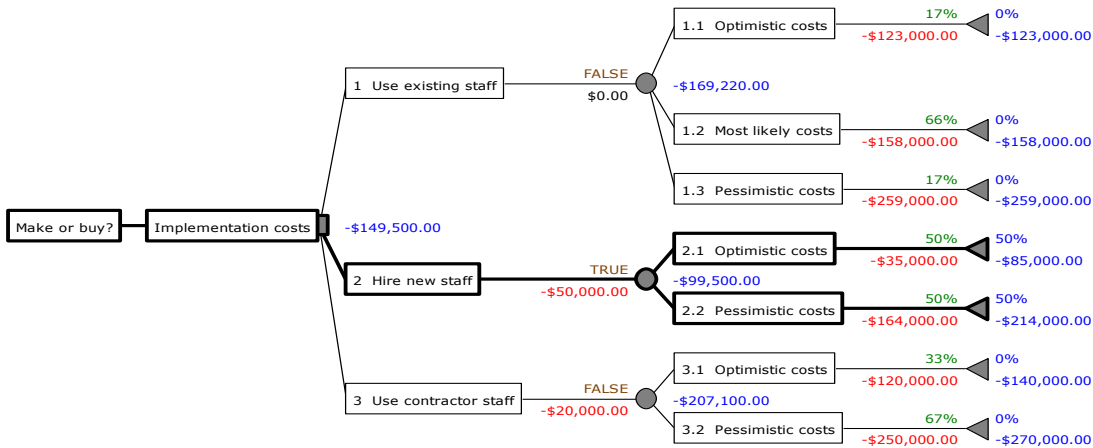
Make or buy?

Implementation costs

-$149,500.00

1 Use existing staff

FALSE
$0.00

-$169,220.00

1.1 Optimistic costs
17%
-$123,000.00
0%
-$123,000.00

1.2 Most likely costs
66%
-$158,000.00
0%
-$158,000.00

1.3 Pessimistic costs
17%
-$259,000.00
0%
-$259,000.00

2 Hire new staff

TRUE
-$50,000.00

-$99,500.00

2.1 Optimistic costs
50%
-$35,000.00
50%
-$85,000.00

2.2 Pessimistic costs
50%
-$164,000.00
50%
-$214,000.00

3 Use contractor staff

FALSE
-$20,000.00

-$207,100.00

3.1 Optimistic costs
33%
-$120,000.00
0%
-$140,000.00

3.2 Pessimistic costs
67%
-$250,000.00
0%
-$270,000.00